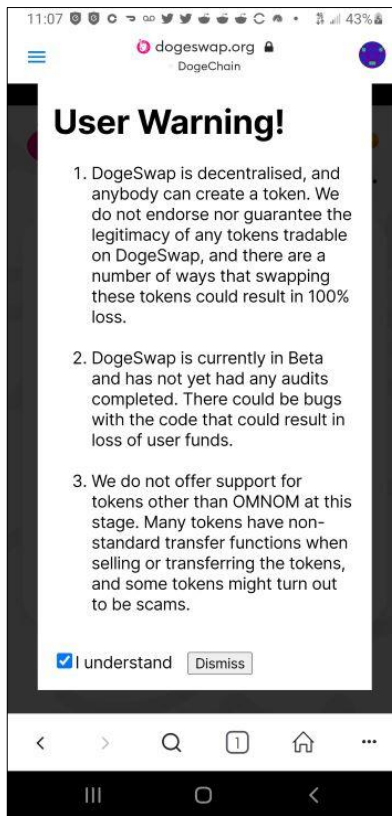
11:07 43%

dogeswap.org
DogeChain

User Warning!

1. DogeSwap is decentralised, and anybody can create a token. We do not endorse nor guarantee the legitimacy of any tokens tradable on DogeSwap, and there are a number of ways that swapping these tokens could result in 100% loss.

2. DogeSwap is currently in Beta and has not yet had any audits completed. There could be bugs with the code that could result in loss of user funds.

3. We do not offer support for tokens other than OMNOM at this stage. Many tokens have non-standard transfer functions when selling or transferring the tokens, and some tokens might turn out to be scams.

I understand Dismiss

1